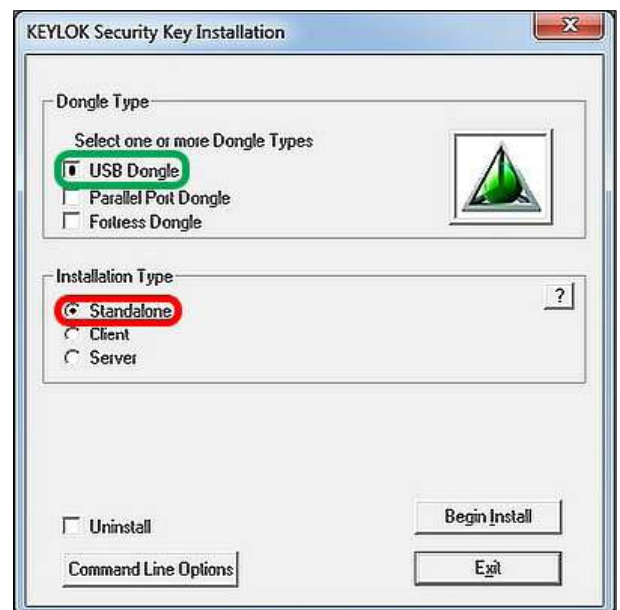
KEYLOK Security Key Installation

Dongle Type

Select one or more Dongle Types

USB Dongle

Parallel Port Dongle

Fortress Dongle

Installation Type

?

Standalone

Client

Server

Uninstall

Begin Install

Command Line Options

Exit